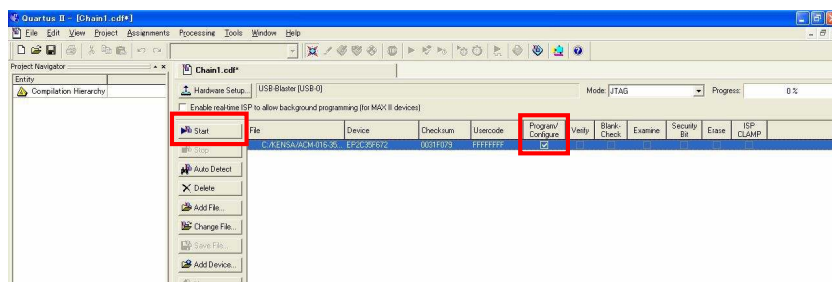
Quartus II - [Chain1.cdf*]

File Edit View Project Assignments Processing Tools Window Help

Project Navigator

Entity

Compilation Hierarchy

Chain1.cdf*

Hardware Setup... USB-Blaster [USB-0]

Mode: JTAG

Progress: 0 %

Enable real-time ISP to allow background programming (for MAX II devices)

Start

Stop

Auto Detect

Delete

Add File...

Change File...

Save File...

Add Device...

| File | Device | Checksum | Usercode | Program/ Configure | Verify | Blank-Check | Examine | Security Bit | Erase | ISP CLAMP |
|---|---|---|---|---|---|---|---|---|---|---|
| C:/KENSA/ACM-016-35... | EP2C35F672 | 0031F079 | FFFFFFFF | ☑ | | | | | | |